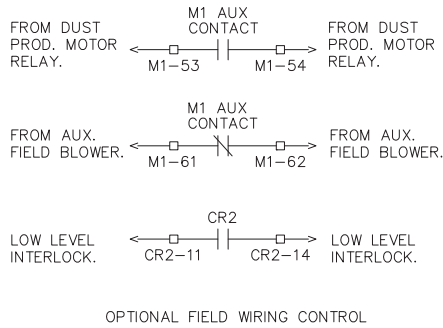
M1 AUX
CONTACT

FROM DUST PROD. MOTOR RELAY.

M1-53

M1-54

FROM DUST PROD. MOTOR RELAY.

M1 AUX
CONTACT

FROM AUX. FIELD BLOWER.

M1-61

M1-62

FROM AUX. FIELD BLOWER.

CR2

LOW LEVEL INTERLOCK.

CR2-11

CR2-14

LOW LEVEL INTERLOCK.

OPTIONAL FIELD WIRING CONTROL